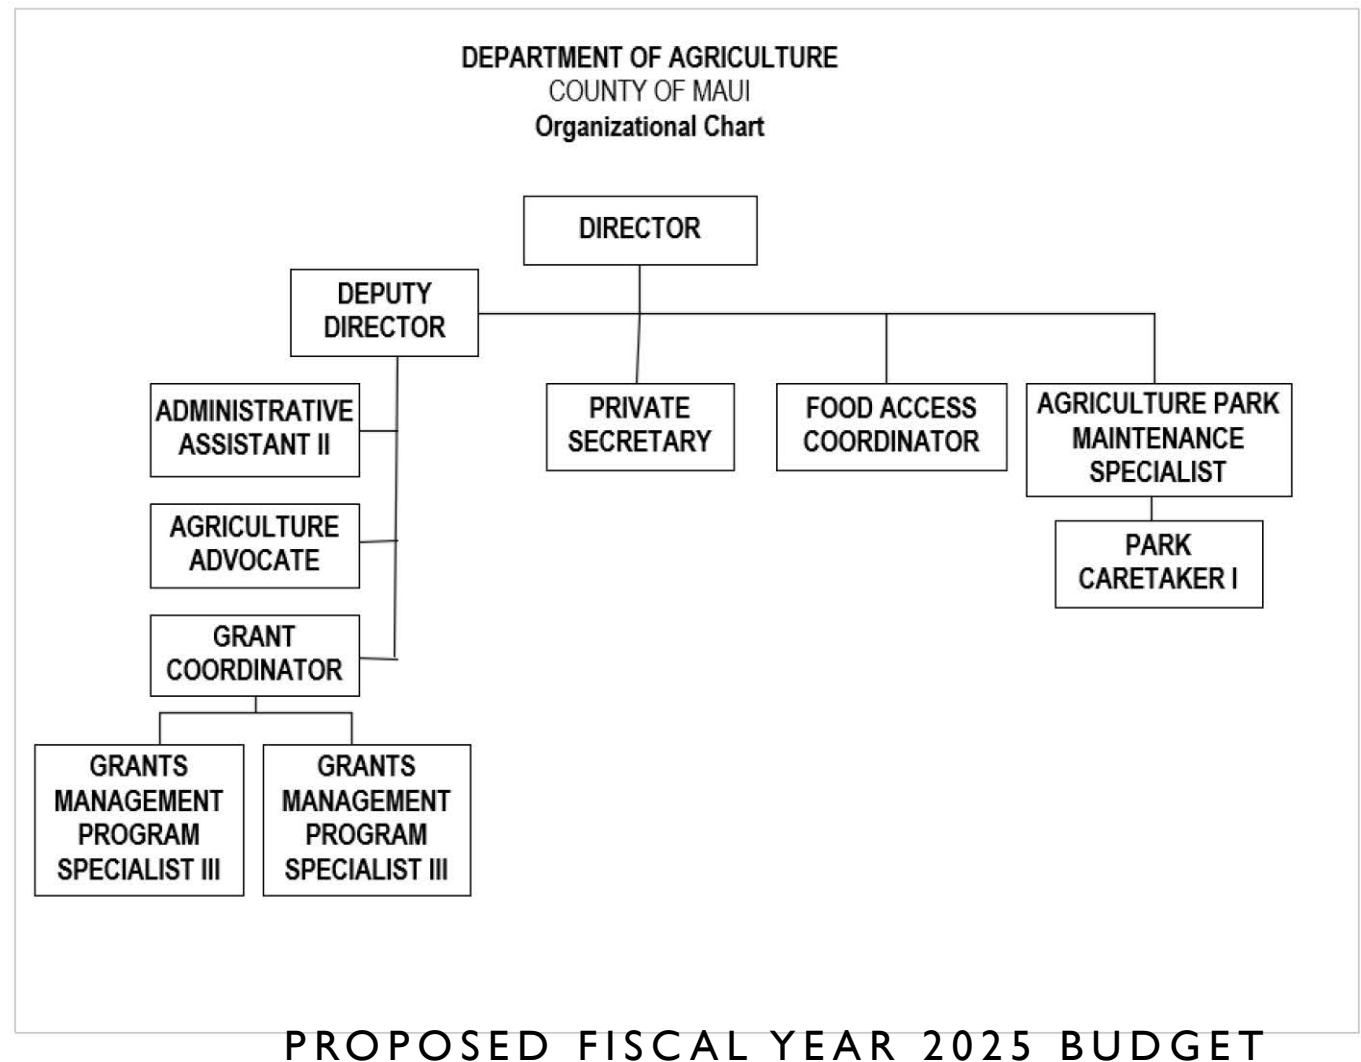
DEPARTMENT OF AGRICULTURE
COUNTY OF MAUI
Organizational Chart

DIRECTOR

DEPUTY DIRECTOR

ADMINISTRATIVE ASSISTANT II

AGRICULTURE ADVOCATE

GRANT COORDINATOR

GRANTS MANAGEMENT PROGRAM SPECIALIST III

GRANTS MANAGEMENT PROGRAM SPECIALIST III

PRIVATE SECRETARY

FOOD ACCESS COORDINATOR

AGRICULTURE PARK MAINTENANCE SPECIALIST

PARK CARETAKER I

PROPOSED FISCAL YEAR 2025 BUDGET